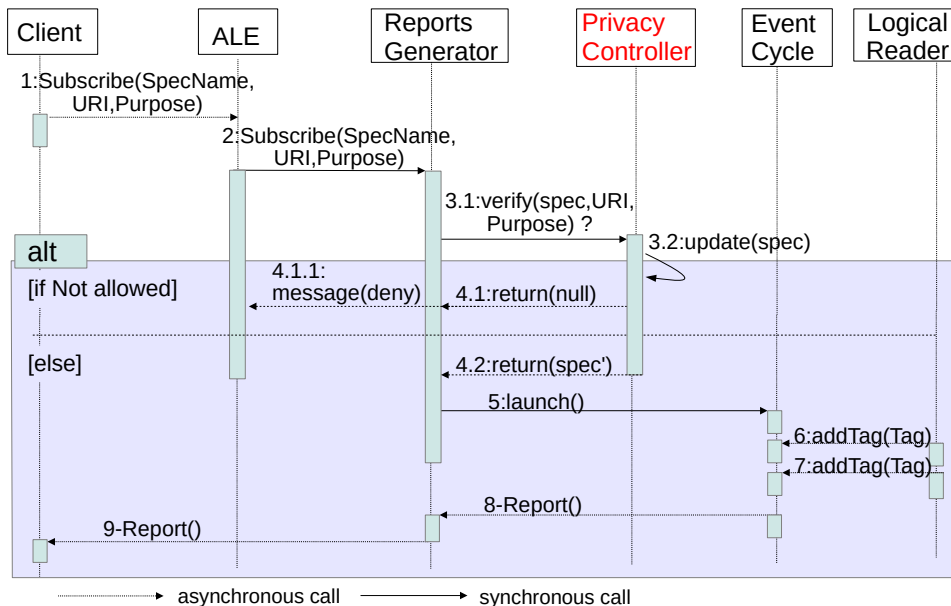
Client

ALE

Reports Generator

Privacy Controller

Event Cycle

Logical Reader

1:Subscribe(SpecName, URI,Purpose)

2:Subscribe(SpecName, URI,Purpose)

3.1:verify(spec,URI, Purpose) ?

3.2:update(spec)

alt

[if Not allowed]

4.1.1: message(deny)

4.1:return(null)

[else]

4.2:return(spec')

5:launch()

6:addTag(Tag)

7:addTag(Tag)

8-Report()

9-Report()

asynchronous call

synchronous call